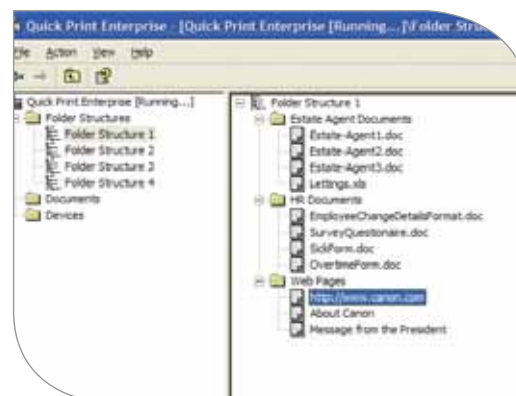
Quick Print Enterprise - [Quick Print Enterprise [Running...]\Folder Stru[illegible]

File Action View Help

Quick Print Enterprise [Running...]
Folder Structures
Folder Structure 1
Folder Structure 2
Folder Structure 3
Folder Structure 4
Documents
Devices

Folder Structure 1
Estate Agent Documents
Estate-Agent1.doc
Estate-Agent2.doc
Estate-Agent3.doc
Lettings.xls
HR Documents
EmployeeChangeDetailsFormat.doc
SurveyQuestionaire.doc
SickForm.doc
OvertimeForm.doc
Web Pages
http://www.canon.com
About Canon
Message from the President